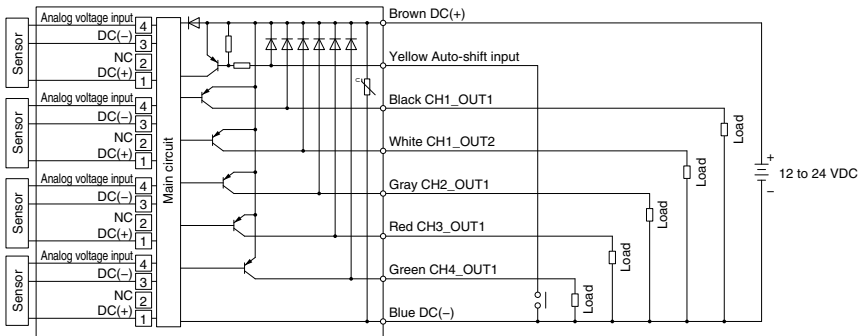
Analog voltage input 4
DC(−) 3
NC 2
DC(+) 1
Sensor

Analog voltage input 4
DC(−) 3
NC 2
DC(+) 1
Sensor

Analog voltage input 4
DC(−) 3
NC 2
DC(+) 1
Sensor

Analog voltage input 4
DC(−) 3
NC 2
DC(+) 1
Sensor

Main circuit

Brown DC(+)
Yellow Auto-shift input
Black CH1_OUT1
White CH1_OUT2
Gray CH2_OUT1
Red CH3_OUT1
Green CH4_OUT1
Blue DC(−)

Load
Load
Load
Load
Load
Load

+
12 to 24 VDC
−